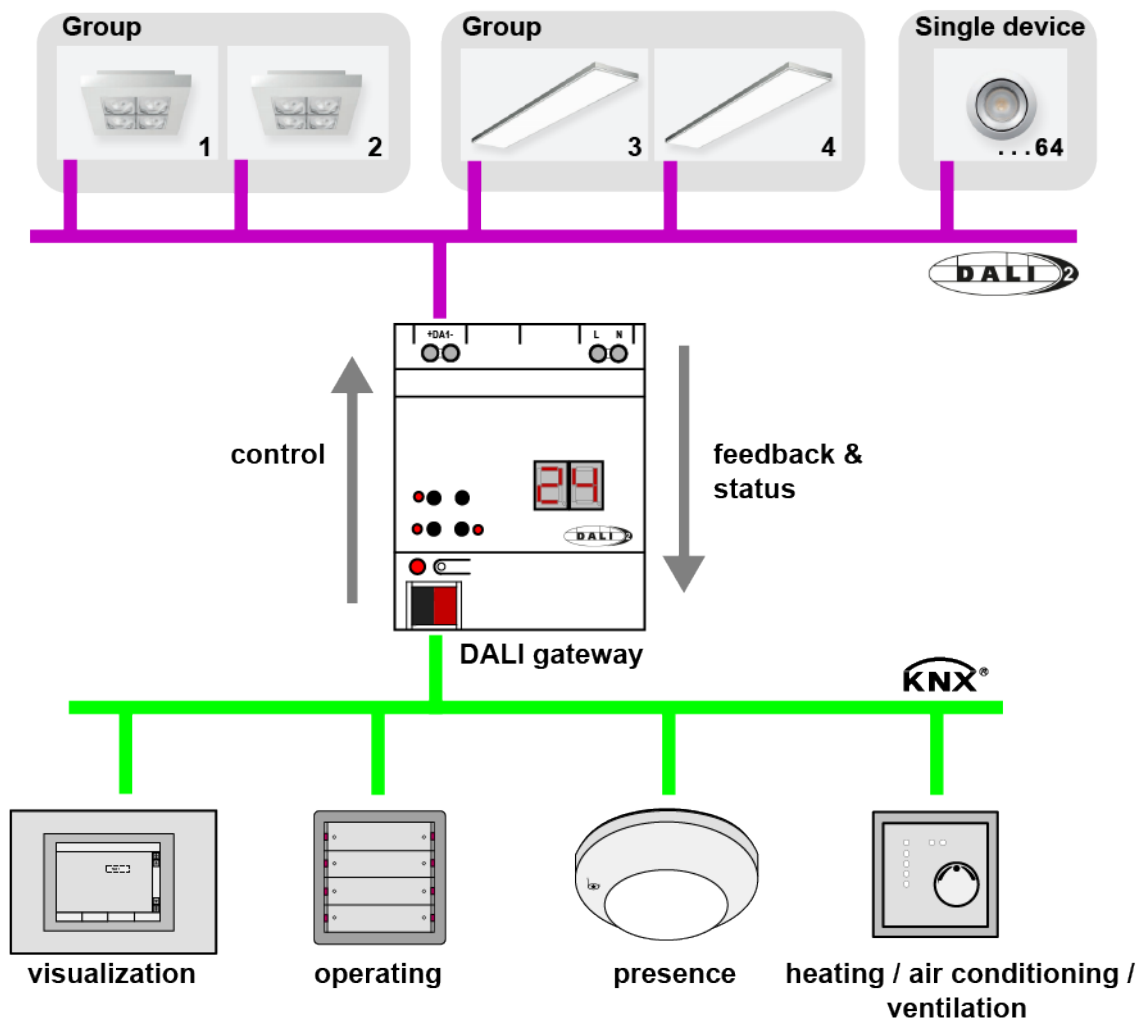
Group

1

2

Group

3

4

Single device

. . . 64

DALI 2

+DA1-

L N

24

DALI 2

control

feedback & status

DALI gateway

KNX®

visualization

operating

presence

heating / air conditioning / ventilation